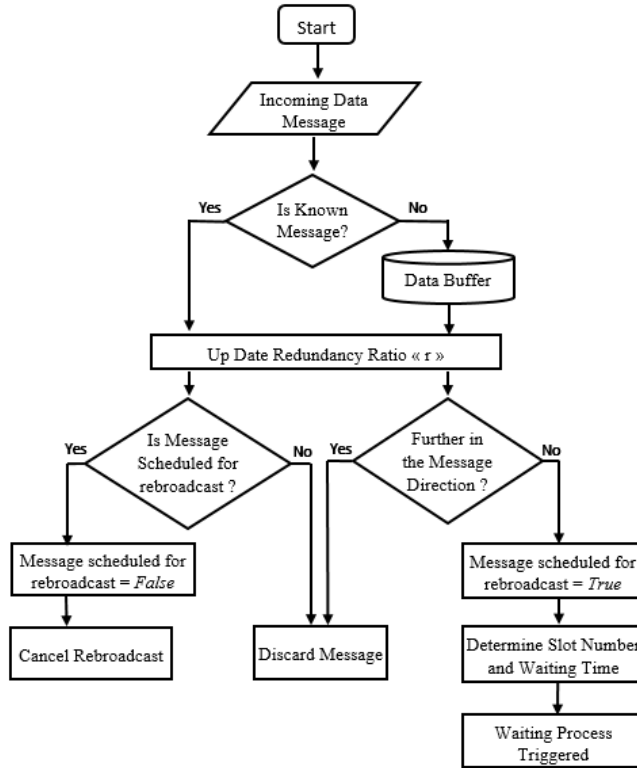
Start

Incoming Data Message

Yes

Is Known Message?

No

Data Buffer

Up Date Redundancy Ratio « r »

Yes

Is Message Scheduled for rebroadcast ?

No

Yes

Further in the Message Direction ?

No

Message scheduled for rebroadcast = *False*

Cancel Rebroadcast

Discard Message

Message scheduled for rebroadcast = *True*

Determine Slot Number and Waiting Time

Waiting Process Triggered